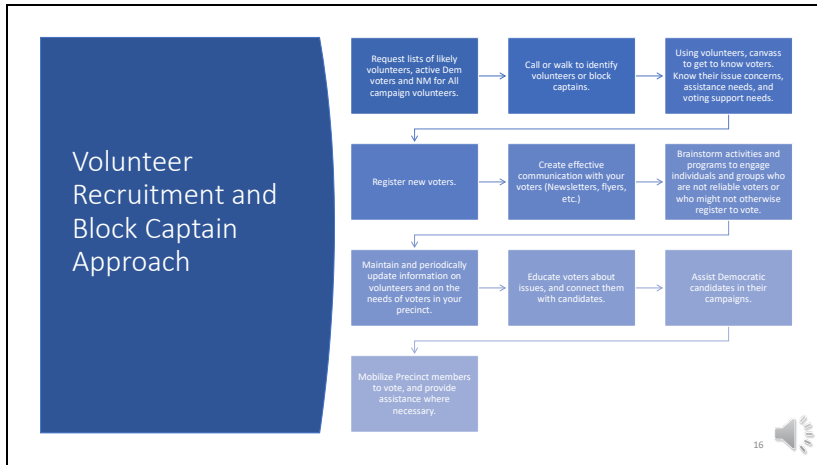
Volunteer Recruitment and Block Captain Approach

Request lists of likely volunteers, active Dem voters and NM for All campaign volunteers.

Call or walk to identify volunteers or block captains.

Using volunteers, canvass to get to know voters. Know their issue concerns, assistance needs, and voting support needs.

Register new voters.

Create effective communication with your voters (Newsletters, flyers, etc.)

Brainstorm activities and programs to engage individuals and groups who are not reliable voters or who might not otherwise register to vote.

Maintain and periodically update information on volunteers and on the needs of voters in your precinct.

Educate voters about issues, and connect them with candidates.

Assist Democratic candidates in their campaigns.

Mobilize Precinct members to vote, and provide assistance where necessary.

16